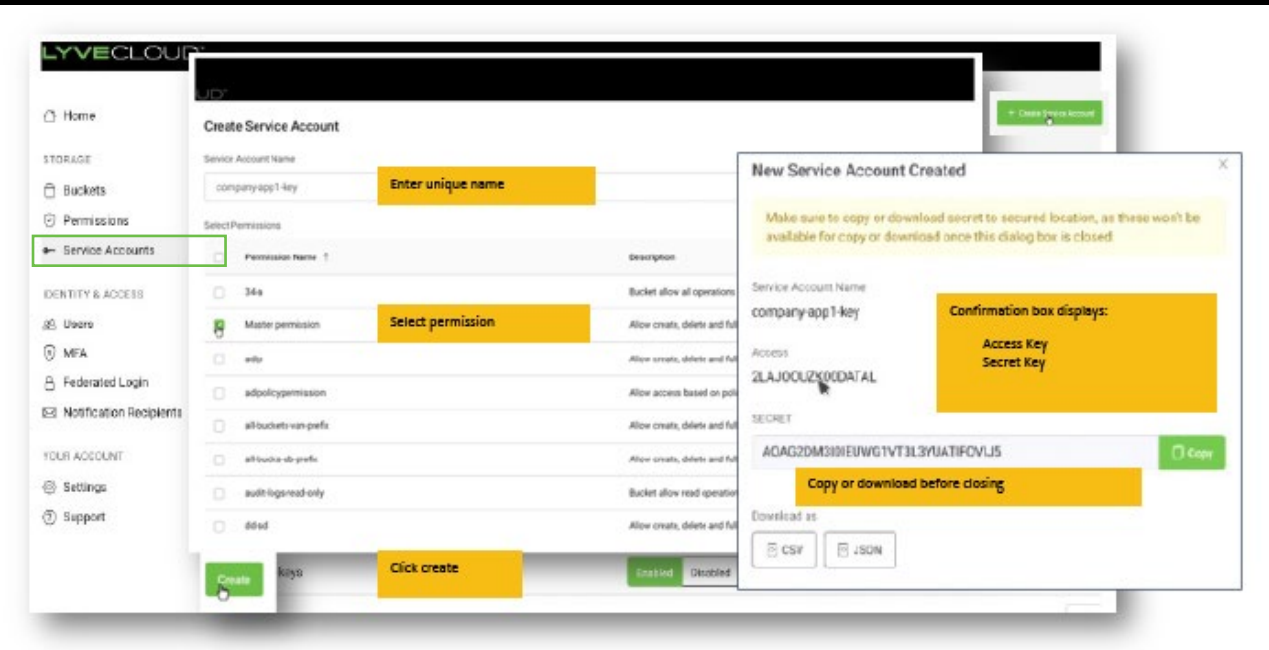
LYVECLOUD

UD

Home

STORAGE

Buckets

Permissions

Service Accounts

IDENTITY & ACCESS

Users

MFA

Federated Login

Notification Recipients

YOUR ACCOUNT

Settings

Support

+ Create Service Account

Create Service Account

Service Account Name

company-app1-key

Enter unique name

Select Permissions

| | Permission Name ↑ | Description |
|---|---|---|
| | 34a | Bucket allow all operations |
| | Master permission | Allow create, delete and full |
| | adp | Allow create, delete and full |
| | adpolicypermission | Allow access based on pol |
| | all-buckets-van-prefix | Allow create, delete and full |
| | all-bucks-sb-prefix | Allow create, delete and full |
| | audit-logs-read-only | Bucket allow read operation |
| | ddsd | Allow create, delete and full |

Select permission

Create

keys

Click create

Enabled Disabled

New Service Account Created

×

Make sure to copy or download secret to secured location, as these won't be available for copy or download once this dialog box is closed

Service Account Name

company-app1-key

Confirmation box displays:

Access Key
Secret Key

Access

2LAJOOUZK00DATAL

SECRET

AOAG2DM3I0IEUWG1VT3L3YUATIFOVLJ5

Copy

Copy or download before closing

Download as

CSV

JSON